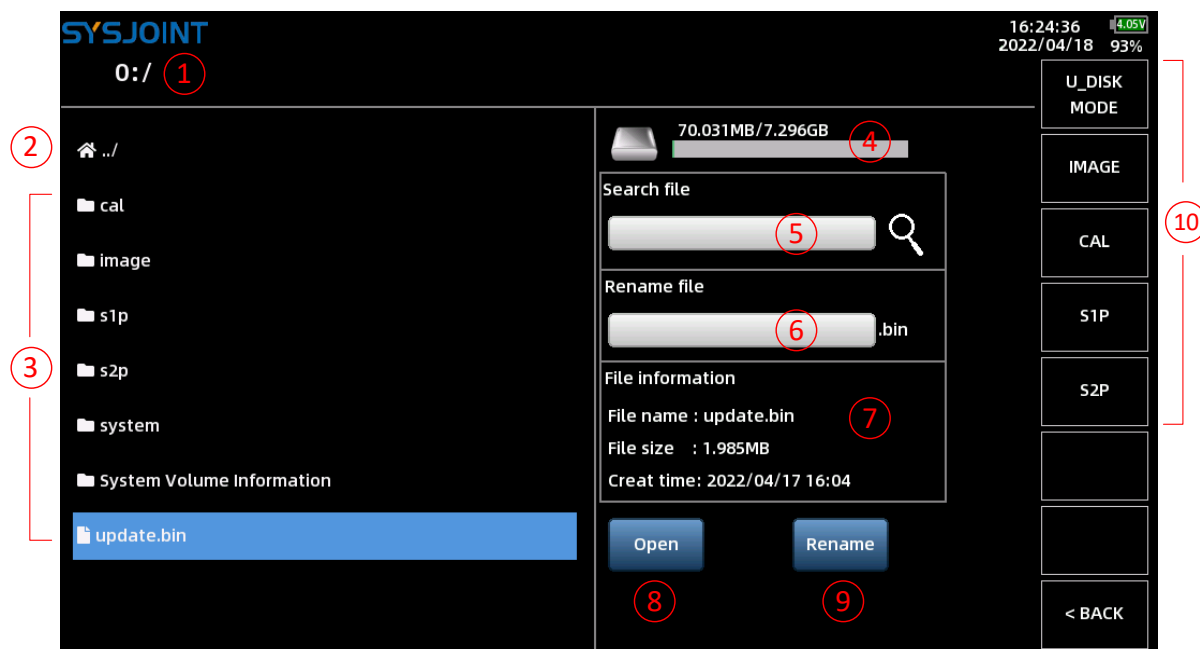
SYSJOINT

0:/ ①

16:24:36
2022/04/18
4.05V
93%

U_DISK MODE

IMAGE

CAL

S1P

S2P

< BACK

⑩

② ../

③

cal

image

s1p

s2p

system

System Volume Information

update.bin

70.031MB/7.296GB ④

Search file

⑤

Rename file

⑥ .bin

File information

File name : update.bin ⑦

File size : 1.985MB

Creat time: 2022/04/17 16:04

Open

Rename

⑧

⑨